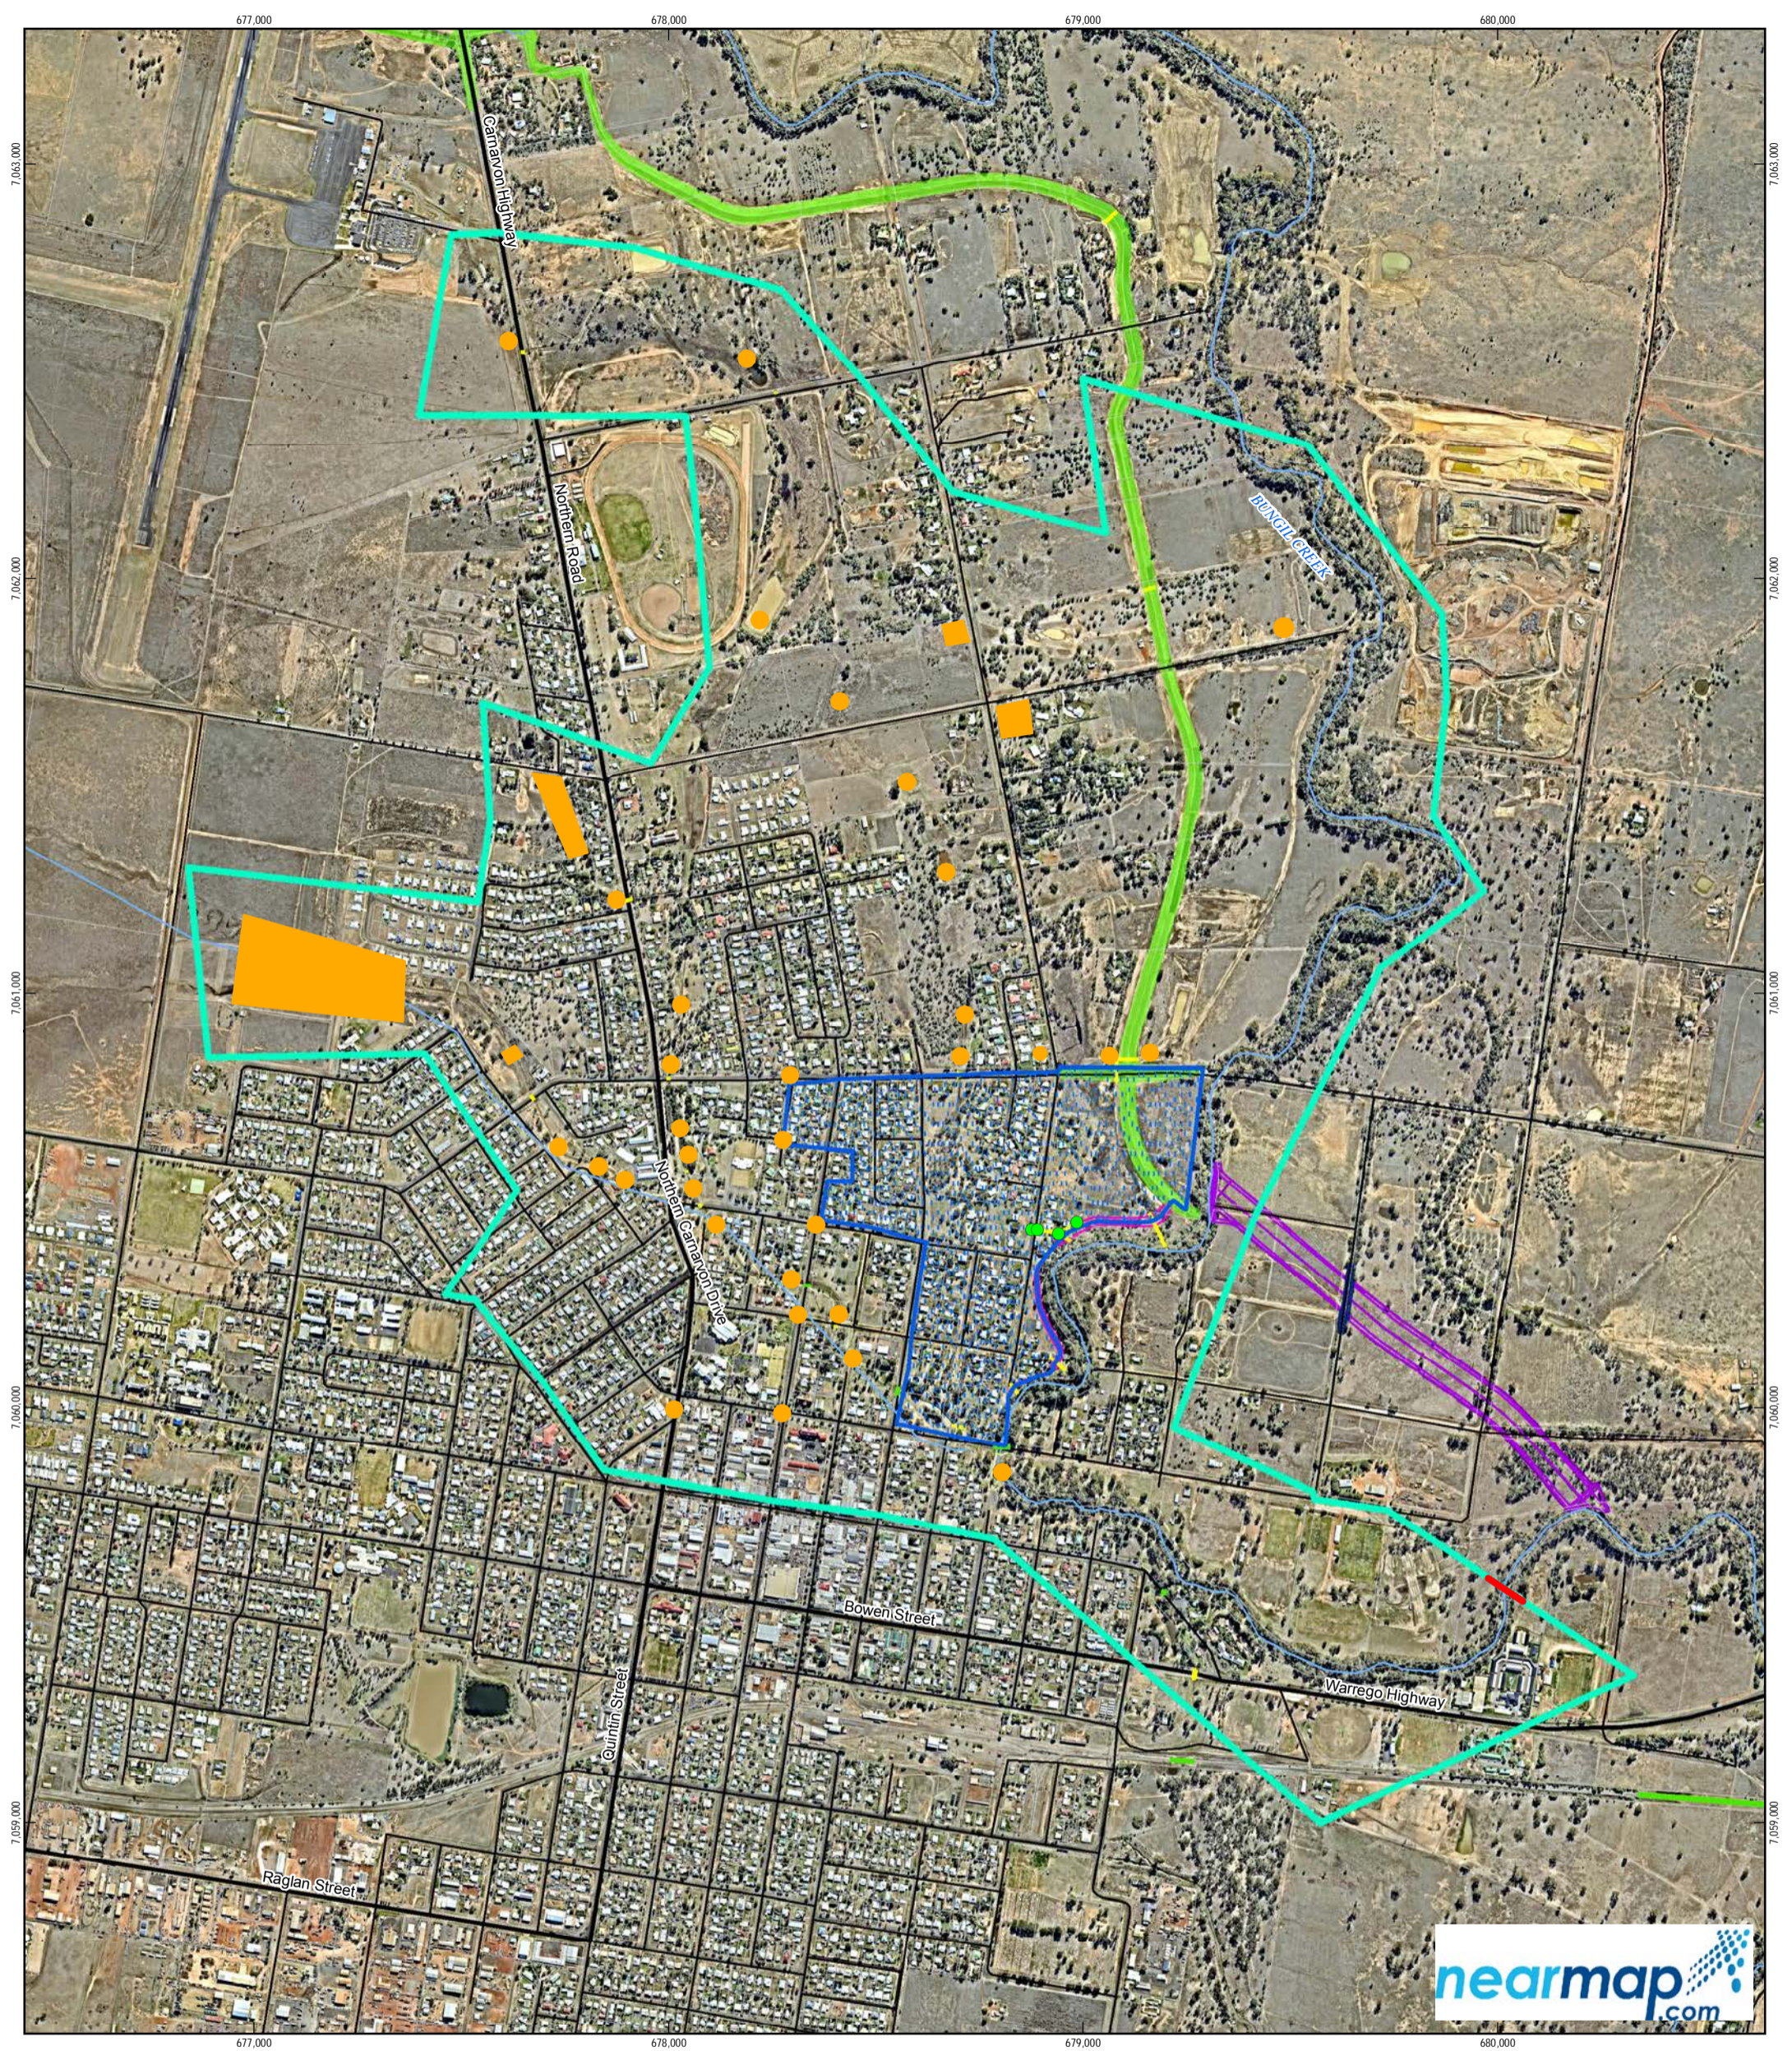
677,000
678,000
679,000
680,000

7,063,000
7,062,000
7,061,000
7,060,000
7,059,000

Carnarvon Highway
Northern Road
BUNGIL CREEK
Northern Carnarvon Drive
Bowen Street
Warrego Highway
Quintin Street
Raglan Street

nearmap
.com